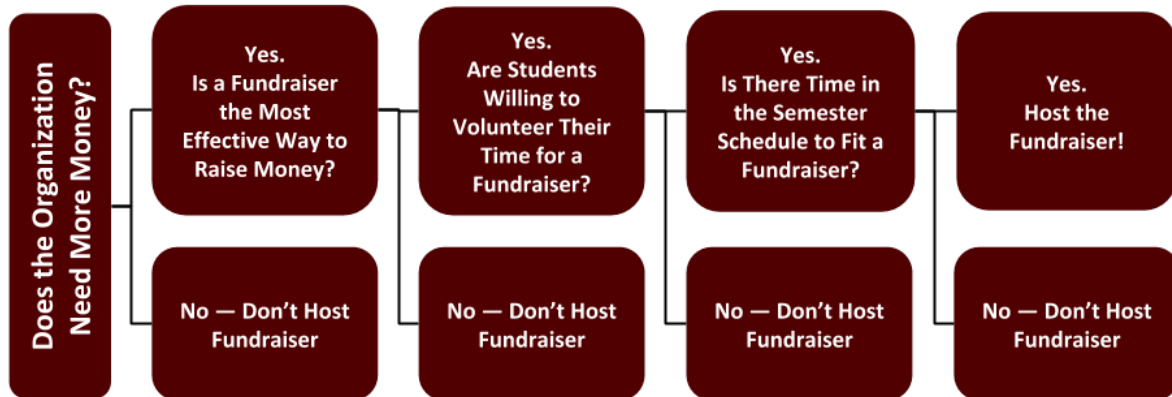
Does the Organization Need More Money?

Yes. Is a Fundraiser the Most Effective Way to Raise Money?

No — Don't Host Fundraiser

Yes. Are Students Willing to Volunteer Their Time for a Fundraiser?

No — Don't Host Fundraiser

Yes. Is There Time in the Semester Schedule to Fit a Fundraiser?

No — Don't Host Fundraiser

Yes. Host the Fundraiser!

No — Don't Host Fundraiser